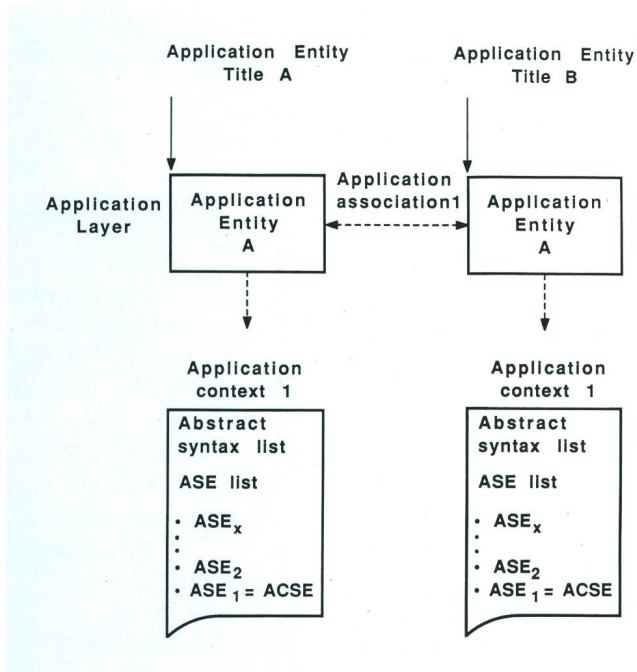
Application Entity Title A

Application Entity Title B

Application Layer

Application Entity A

Application association1

Application Entity A

Application context 1

Abstract syntax list

ASE list

• $ASE_x$
•
•
• $ASE_2$
• $ASE_1$ = ACSE

Application context 1

Abstract syntax list

ASE list

• $ASE_x$
•
•
• $ASE_2$
• $ASE_1$ = ACSE